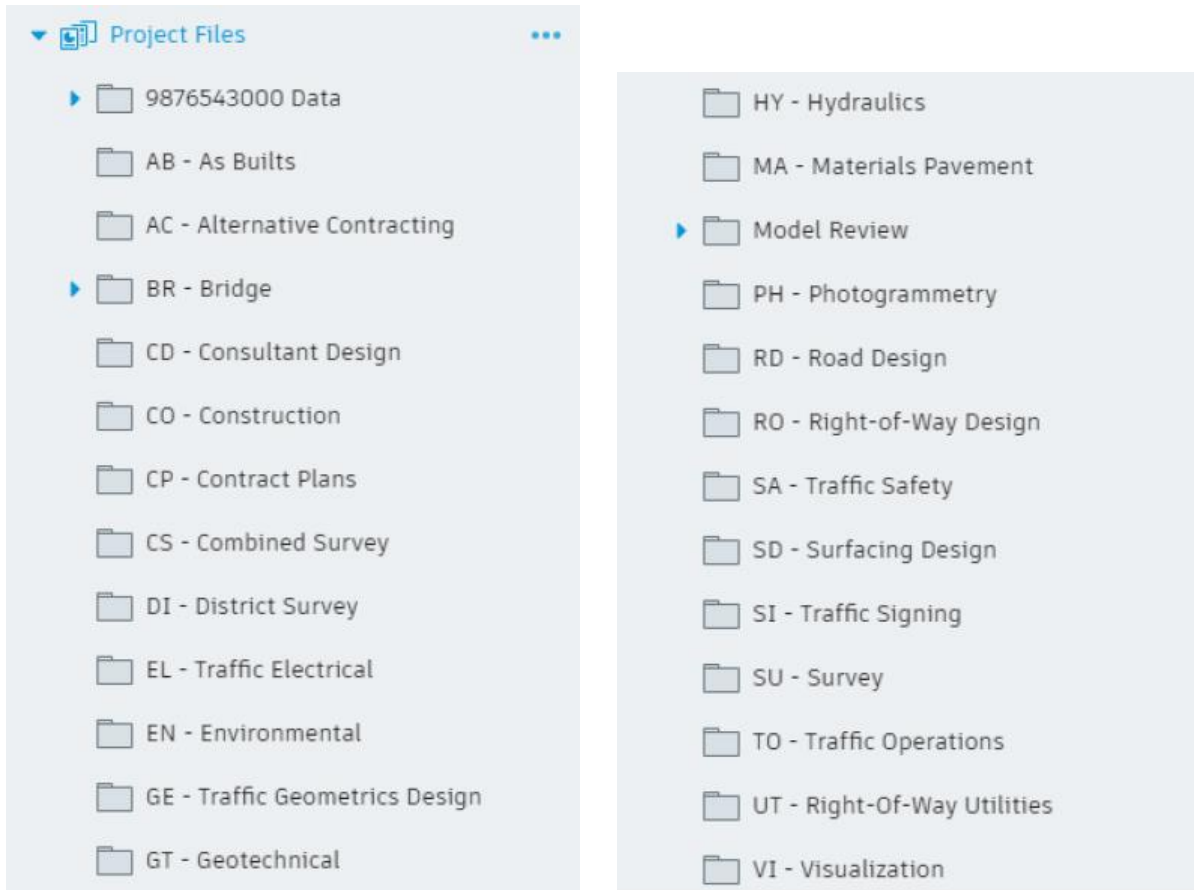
Project Files •••

9876543000 Data
AB - As Builts
AC - Alternative Contracting
BR - Bridge
CD - Consultant Design
CO - Construction
CP - Contract Plans
CS - Combined Survey
DI - District Survey
EL - Traffic Electrical
EN - Environmental
GE - Traffic Geometrics Design
GT - Geotechnical

HY - Hydraulics
MA - Materials Pavement
Model Review
PH - Photogrammetry
RD - Road Design
RO - Right-of-Way Design
SA - Traffic Safety
SD - Surfacing Design
SI - Traffic Signing
SU - Survey
TO - Traffic Operations
UT - Right-Of-Way Utilities
VI - Visualization